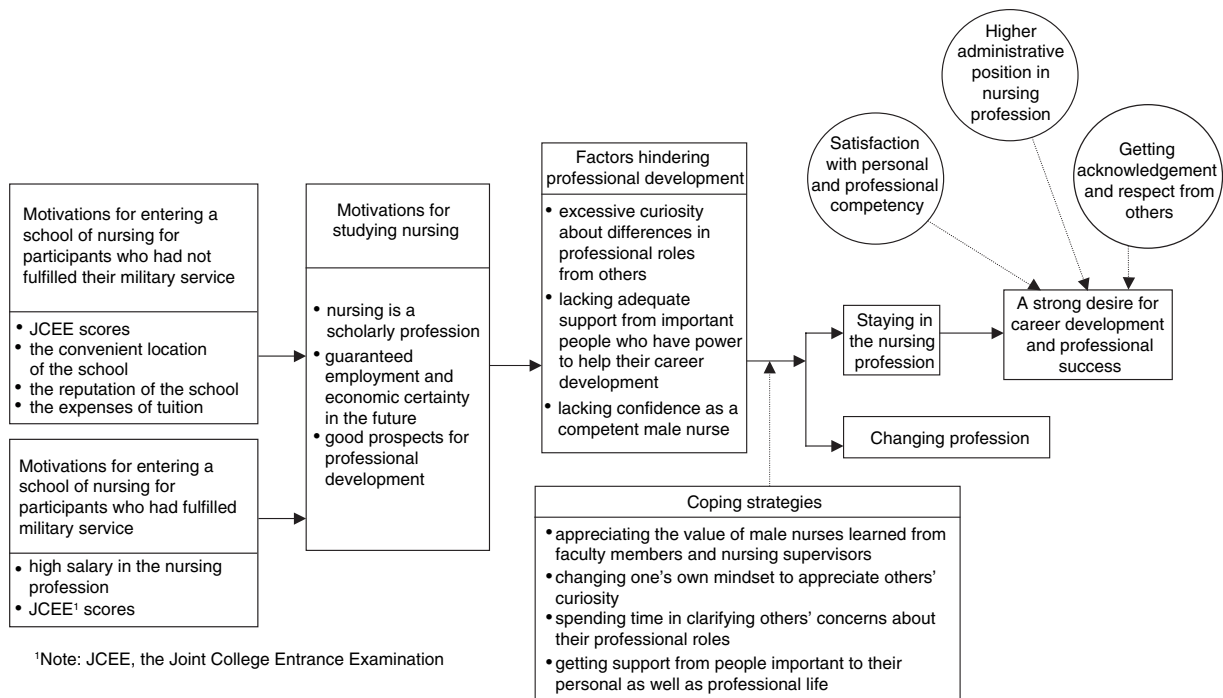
Higher administrative position in nursing profession

Satisfaction with personal and professional competency

Getting acknowledgement and respect from others

Motivations for entering a school of nursing for participants who had not fulfilled their military service

• JCEE scores
• the convenient location of the school
• the reputation of the school
• the expenses of tuition

Motivations for entering a school of nursing for participants who had fulfilled military service

• high salary in the nursing profession
• JCEE$^1$ scores

Motivations for studying nursing

• nursing is a scholarly profession
• guaranteed employment and economic certainty in the future
• good prospects for professional development

Factors hindering professional development

• excessive curiosity about differences in professional roles from others
• lacking adequate support from important people who have power to help their career development
• lacking confidence as a competent male nurse

Staying in the nursing profession

A strong desire for career development and professional success

Changing profession

Coping strategies

• appreciating the value of male nurses learned from faculty members and nursing supervisors
• changing one's own mindset to appreciate others' curiosity
• spending time in clarifying others' concerns about their professional roles
• getting support from people important to their personal as well as professional life

$^1$Note: JCEE, the Joint College Entrance Examination